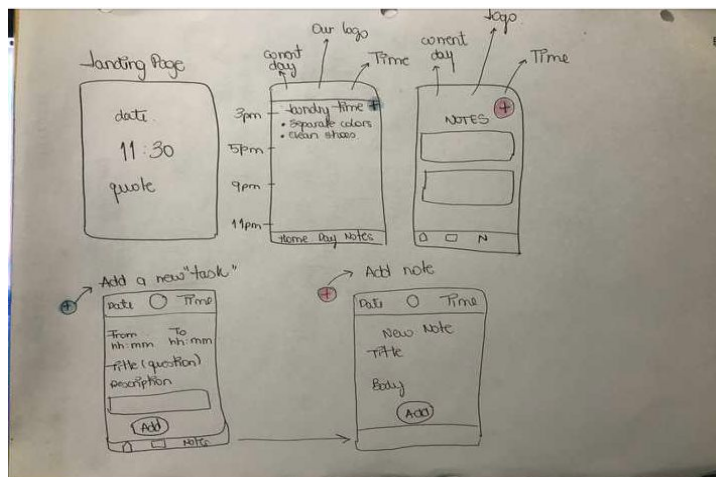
Landing Page

date
11:30
quote

current day
Our logo
Time

3pm
5pm
9pm
11pm

laundry time +
• Separate colors
• clean shoes

Home Day Notes

current day
logo
Time

NOTES +

N

Add a new "task"

Date Time
From hh:mm To hh:mm
Title (question)
Description
Add
Notes

Add note

Date Time
New Note
Title
Body
Add